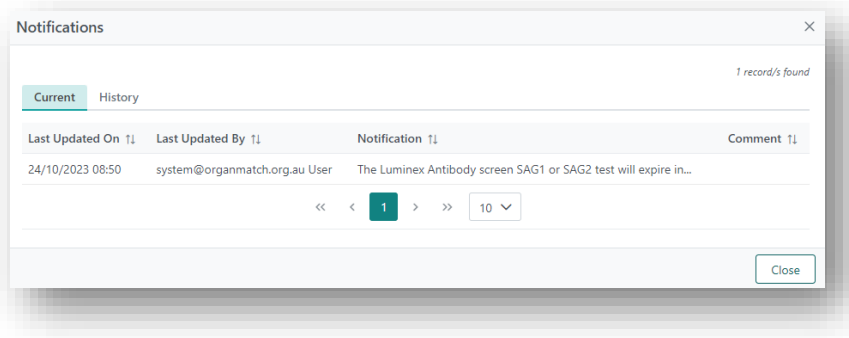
Notifications ×

1 record/s found

Current History

| Last Updated On ⇅ | Last Updated By ⇅ | Notification ⇅ | Comment ⇅ |
|---|---|---|---|
| 24/10/2023 08:50 | system@organmatch.org.au User | The Luminex Antibody screen SAG1 or SAG2 test will expire in... | |

« ‹ 1 › » 10

Close